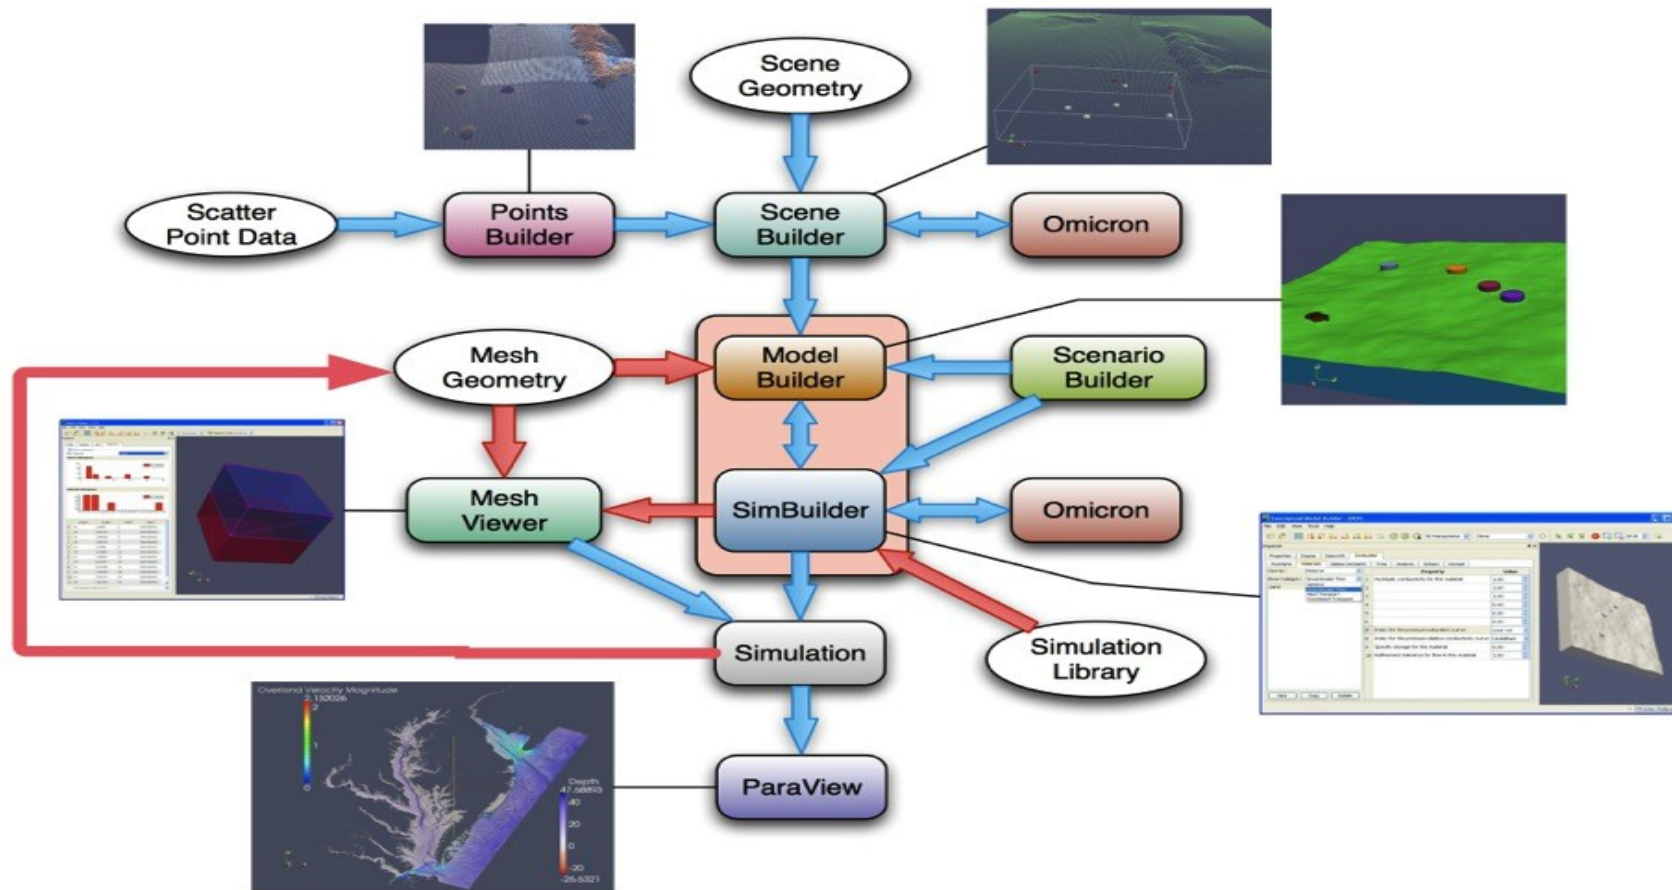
Scene Geometry

Scatter Point Data

Points Builder

Scene Builder

Omicron

Mesh Geometry

Model Builder

Scenario Builder

Mesh Viewer

SimBuilder

Omicron

Simulation

Simulation Library

ParaView

Overland Velocity Magnitude
2.132026
2
1
0

Depth
47.68893
40
20
0
-20
-25.6321